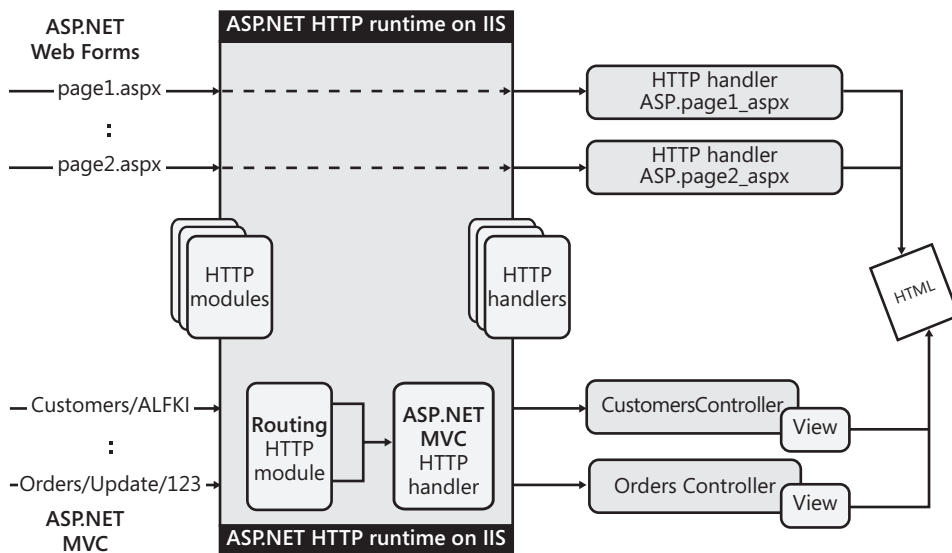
ASP.NET Web Forms

ASP.NET HTTP runtime on IIS

page1.aspx

:

page2.aspx

HTTP handler ASP.page1_aspx

HTTP handler ASP.page2_aspx

HTTP modules

HTTP handlers

HTML

Customers/ALFKI

:

Orders/Update/123

Routing HTTP module

ASP.NET MVC HTTP handler

CustomersController

View

Orders Controller

View

ASP.NET MVC

ASP.NET HTTP runtime on IIS